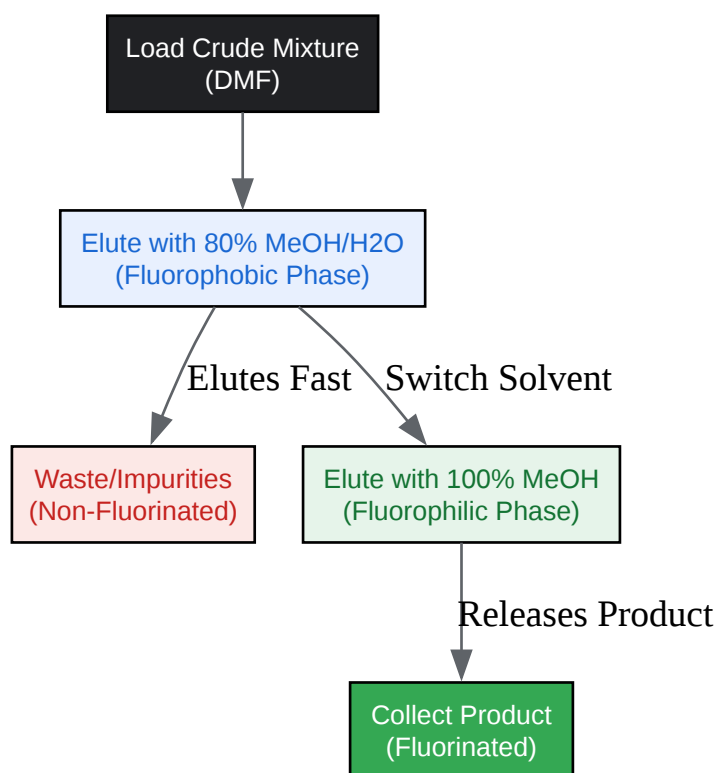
Load Crude Mixture
(DMF)

Elute with 80% MeOH/H2O
(Fluorophobic Phase)

Elutes Fast

Switch Solvent

Waste/Impurities
(Non-Fluorinated)

Elute with 100% MeOH
(Fluorophilic Phase)

Releases Product

Collect Product
(Fluorinated)